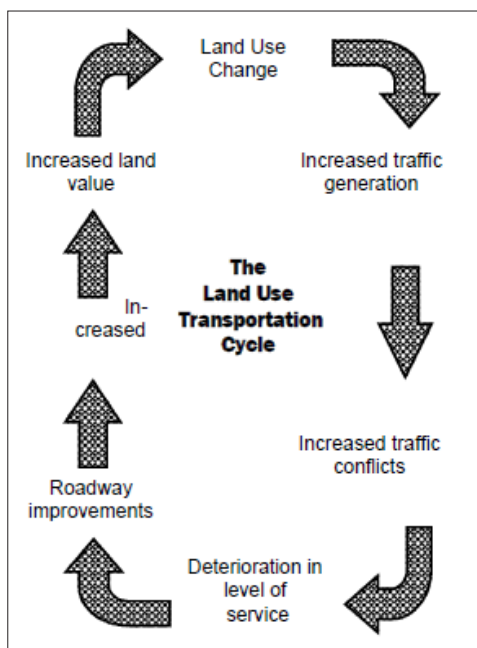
Land Use Change

Increased traffic generation

The Land Use Transportation Cycle

Increased traffic conflicts

Deterioration in level of service

Roadway improvements

In-creased

Increased land value